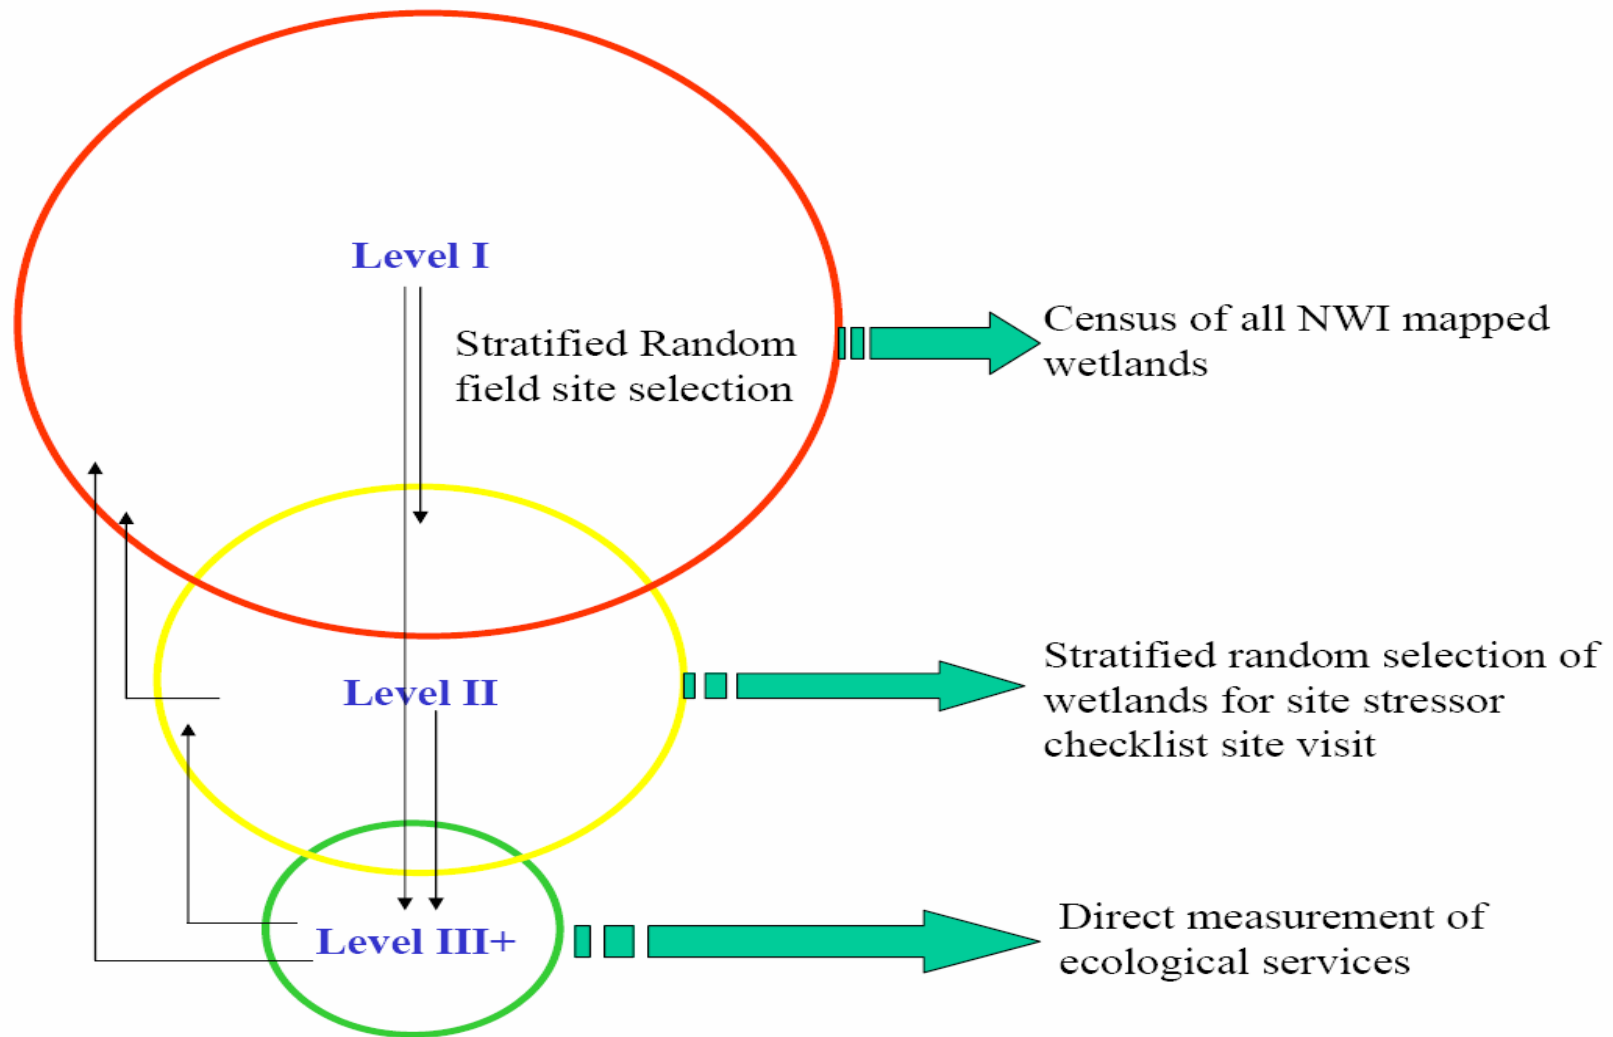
Level I

Stratified Random field site selection

Census of all NWI mapped wetlands

Level II

Stratified random selection of wetlands for site stressor checklist site visit

Level III+

Direct measurement of ecological services